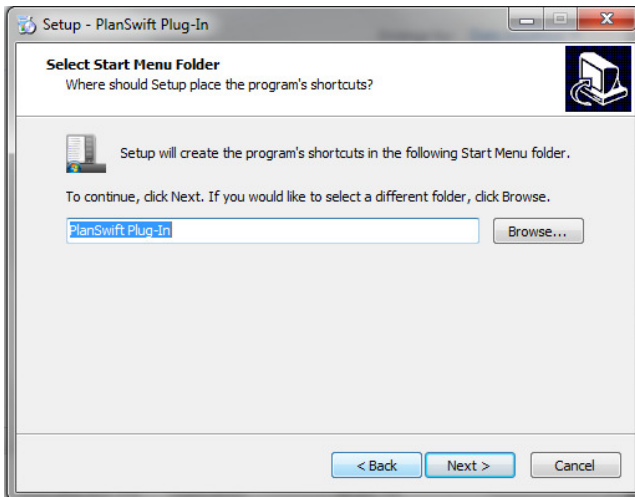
Setup - PlanSwift Plug-In

Select Start Menu Folder
Where should Setup place the program's shortcuts?

Setup will create the program's shortcuts in the following Start Menu folder.

To continue, click Next. If you would like to select a different folder, click Browse.

PlanSwift Plug-In

Browse...

< Back
Next >
Cancel